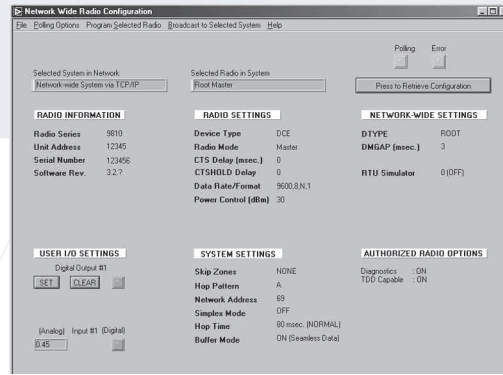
Network Wide Radio Configuration

File Polling Options Program Selected Radio Broadcast to Selected System Help

Polling Error

Selected System in Network
Network-wide System via TCP/IP

Selected Radio in System
Root Master

Press to Retrieve Configuration

RADIO INFORMATION

Radio Series 9810
Unit Address 12345
Serial Number 123456
Software Rev. 3.2.?

RADIO SETTINGS

Device Type DCE
Radio Mode Master
CTS Delay (msec.) 0
CTSHOLD Delay 0
Data Rate/Format 9600,8,N,1
Power Control (dBm) 30

NETWORK-WIDE SETTINGS

DTYPE ROOT
DMGAP (msec.) 3

RTU Simulator 0 (OFF)

USER I/O SETTINGS

Digital Output #1

SET CLEAR

(Analog) Input #1 (Digital)
0.45

SYSTEM SETTINGS

Skip Zones NONE
Hop Pattern A
Network Address 69
Simplex Mode OFF
Hop Time 80 msec. (NORMAL)
Buffer Mode ON (Seamless Data)

AUTHORIZED RADIO OPTIONS

Diagnostics : ON
TDD Capable : ON